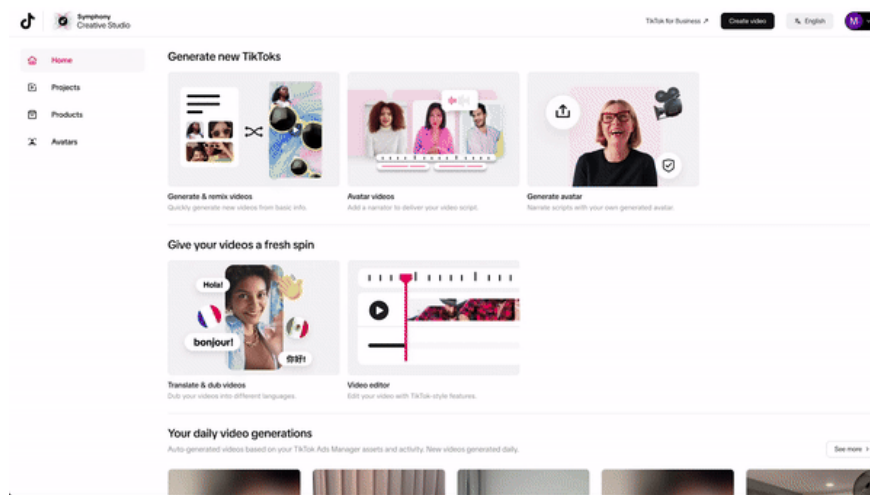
Symphony Creative Studio

TikTok for Business ↗

Create video

English

M

Home

Projects

Products

Avatars

Generate new TikToks

Generate & remix videos

Quickly generate new videos from basic info.

Avatar videos

Add a narrator to deliver your video script.

Generate avatar

Narrate scripts with your own generated avatar.

Give your videos a fresh spin

Hola!

bonjour!

你好!

Translate & dub videos

Dub your videos into different languages.

Video editor

Edit your video with TikTok-style features.

Your daily video generations

Auto-generated videos based on your TikTok Ads Manager assets and activity. New videos generated daily.

See more ›